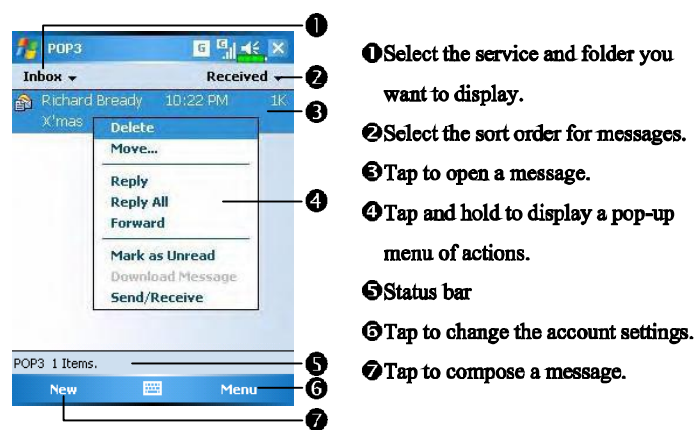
POP3

Inbox ▾

Received ▾

Richard Bready 10:22 PM 1K

X'mas

Delete

Move...

Reply

Reply All

Forward

Mark as Unread

Download Message

Send/Receive

POP3 1 Items.

New

Menu

❶ ❷ ❸ ❹ ❺ ❻ ❼

❶Select the service and folder you want to display.

❷Select the sort order for messages.

❸Tap to open a message.

❹Tap and hold to display a pop-up menu of actions.

❺Status bar

❻Tap to change the account settings.

❼Tap to compose a message.